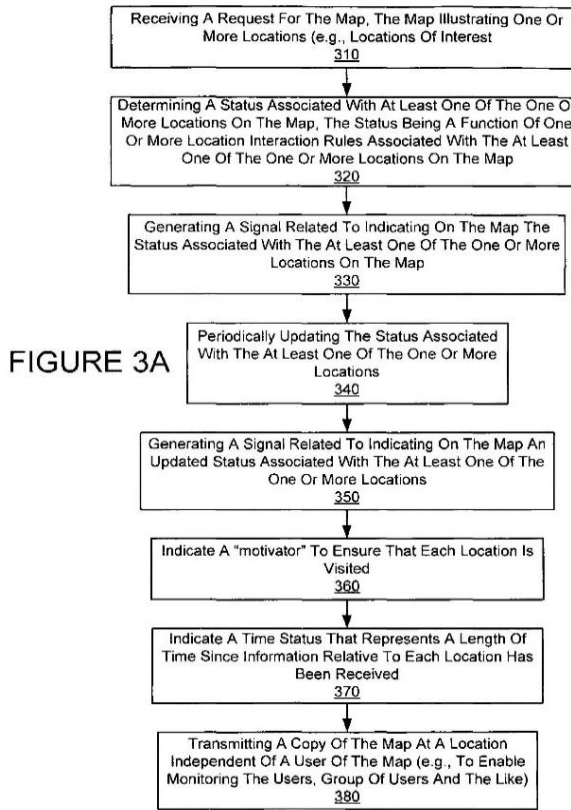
Receiving A Request For The Map, The Map Illustrating One Or More Locations (e.g., Locations Of Interest
310

Determining A Status Associated With At Least One Of The One Or More Locations On The Map, The Status Being A Function Of One Or More Location Interaction Rules Associated With The At Least One Of The One Or More Locations On The Map
320

Generating A Signal Related To Indicating On The Map The Status Associated With The At Least One Of The One Or More Locations On The Map
330

FIGURE 3A

Periodically Updating The Status Associated With The At Least One Of The One Or More Locations
340

Generating A Signal Related To Indicating On The Map An Updated Status Associated With The At Least One Of The One Or More Locations
350

Indicate A "motivator" To Ensure That Each Location Is Visited
360

Indicate A Time Status That Represents A Length Of Time Since Information Relative To Each Location Has Been Received
370

Transmitting A Copy Of The Map At A Location Independent Of A User Of The Map (e.g., To Enable Monitoring The Users, Group Of Users And The Like)
380